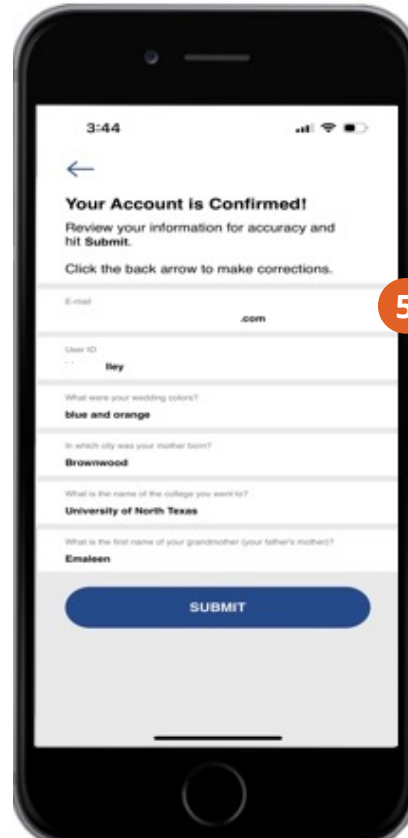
3:44

←

Your Account is Confirmed!

Review your information for accuracy and hit Submit.

Click the back arrow to make corrections.

E-mail

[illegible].com

5

User ID

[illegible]lley

What were your wedding colors?

blue and orange

In which city was your mother born?

Brownwood

What is the name of the college you went to?

University of North Texas

What is the first name of your grandmother (your father's mother)?

Emaleen

SUBMIT